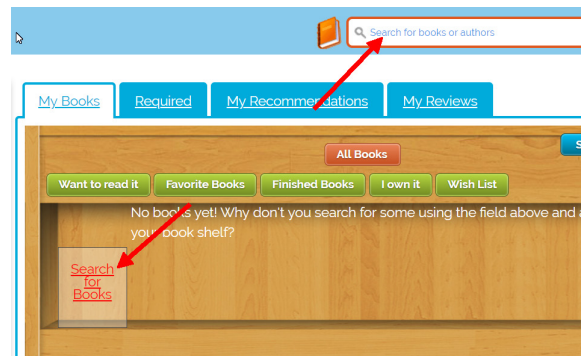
Search for books or authors

My Books | Required | My Recommendations | My Reviews

All Books

Want to read it | Favorite Books | Finished Books | I own it | Wish List

No books yet! Why don't you search for some using the field above and a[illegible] your book shelf?

Search for Books